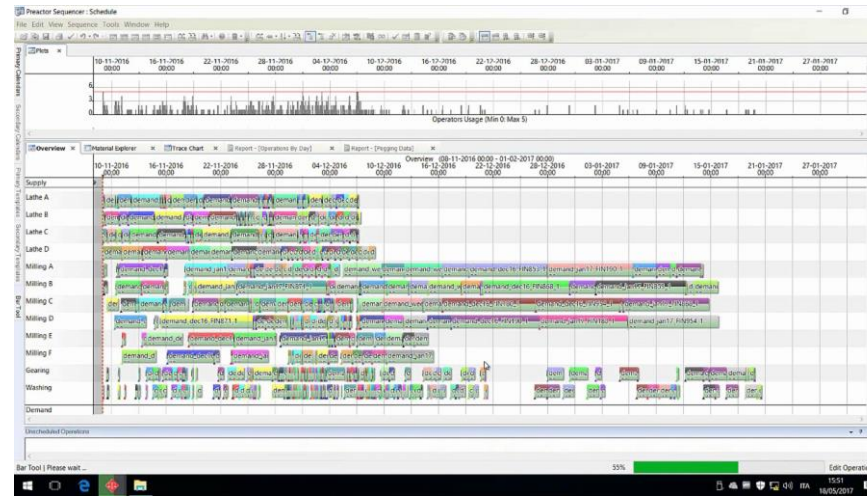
Preactor Sequencer : Schedule

File Edit View Sequence Tools Window Help

Primary Calendars Secondary Calendars Primary Templates Secondary Templates Bar Tool

Plots ×

10-11-2016 00:00 | 16-11-2016 00:00 | 22-11-2016 00:00 | 28-11-2016 00:00 | 04-12-2016 00:00 | 10-12-2016 00:00 | 16-12-2016 00:00 | 22-12-2016 00:00 | 28-12-2016 00:00 | 03-01-2017 00:00 | 09-01-2017 00:00 | 15-01-2017 00:00 | 21-01-2017 00:00 | 27-01-2017 00:00

6
3
0

Operators Usage (Min 0: Max 5)

Overview × | Material Explorer × | Trace Chart × | Report - [Operations By Day] × | Report - [Pegging Data] ×

Overview (08-11-2016 00:00 - 01-02-2017 00:00)

10-11-2016 00:00 | 16-11-2016 00:00 | 22-11-2016 00:00 | 28-11-2016 00:00 | 04-12-2016 00:00 | 10-12-2016 00:00 | 16-12-2016 00:00 | 22-12-2016 00:00 | 28-12-2016 00:00 | 03-01-2017 00:00 | 09-01-2017 00:00 | 15-01-2017 00:00 | 21-01-2017 00:00 | 27-01-2017 00:00

Supply
Lathe A
Lathe B
Lathe C
Lathe D
Milling A
Milling B
Milling C
Milling D
Milling E
Milling F
Gearing
Washing
Demand

demand_jan17_FNS0_1
demand_dec16_FNB71_1
demand_jan17_FNS4_1
demand_dec16_FN660_1
demand_jan1
demand_de
demand_jan17

Unscheduled Operations

Bar Tool | Please wait...

55%

Edit Operati

15:51
16/05/2017